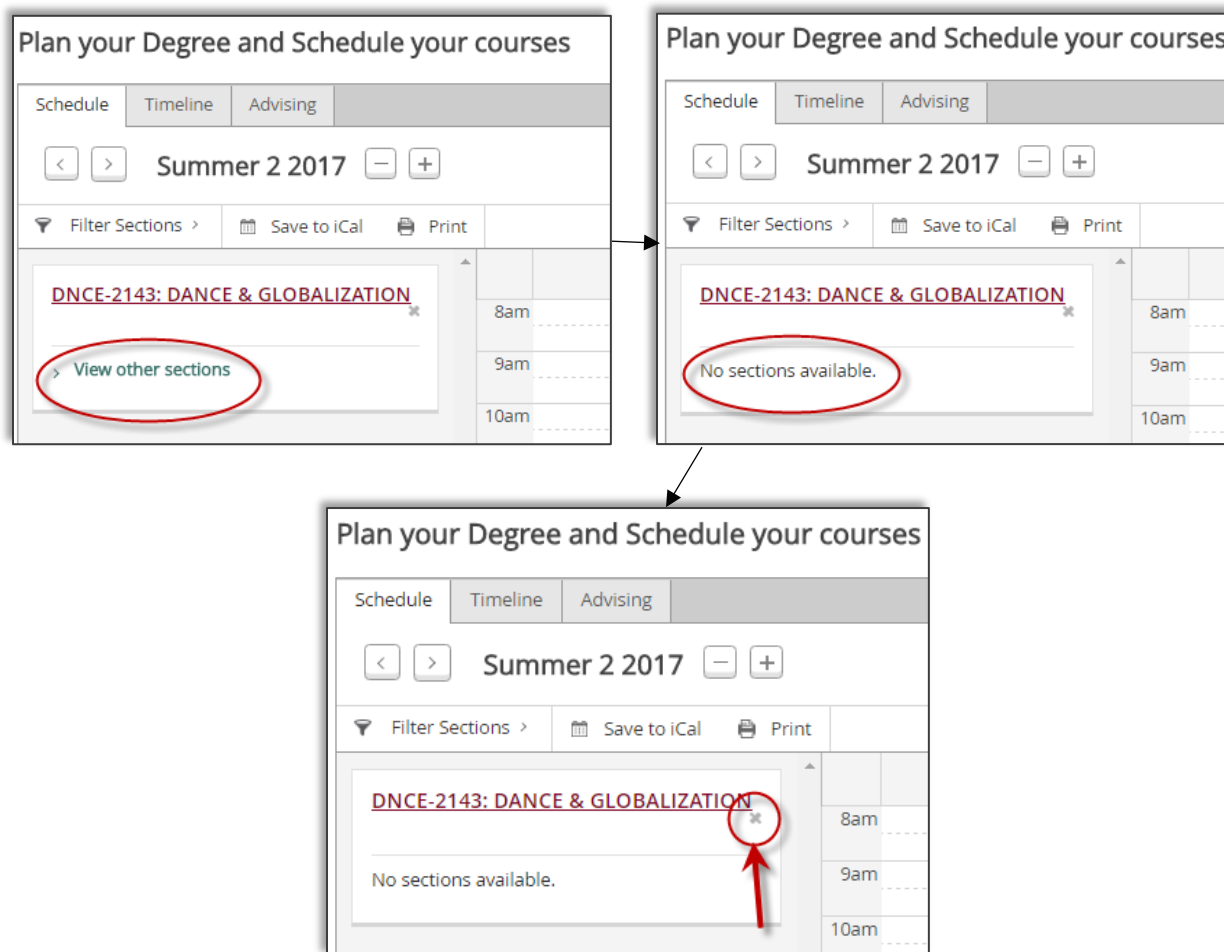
Plan your Degree and Schedule your courses

Schedule | Timeline | Advising

Summer 2 2017

Filter Sections › | Save to iCal | Print

DNCE-2143: DANCE & GLOBALIZATION

› View other sections

8am
9am
10am

Plan your Degree and Schedule your courses

Schedule | Timeline | Advising

Summer 2 2017

Filter Sections › | Save to iCal | Print

DNCE-2143: DANCE & GLOBALIZATION

No sections available.

8am
9am
10am

Plan your Degree and Schedule your courses

Schedule | Timeline | Advising

Summer 2 2017

Filter Sections › | Save to iCal | Print

DNCE-2143: DANCE & GLOBALIZATION

No sections available.

8am
9am
10am